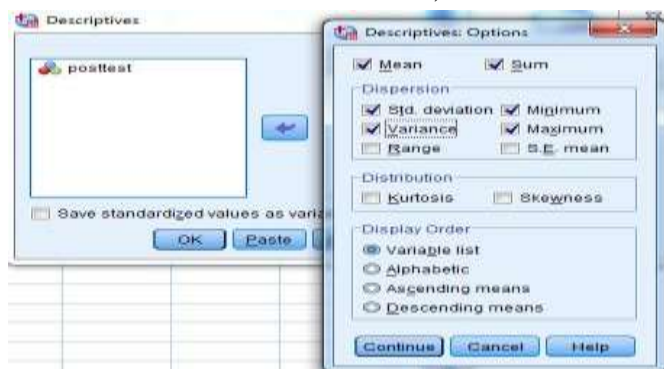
Descriptives

posttest

Save standardized values as varia

OK Paste

Descriptives: Options

Mean Sum

Dispersion

Std. deviation Minimum

Variance Maximum

Range S.E. mean

Distribution

Kurtosis Skewness

Display Order

Variable list

Alphabetic

Ascending means

Descending means

Continue Cancel Help